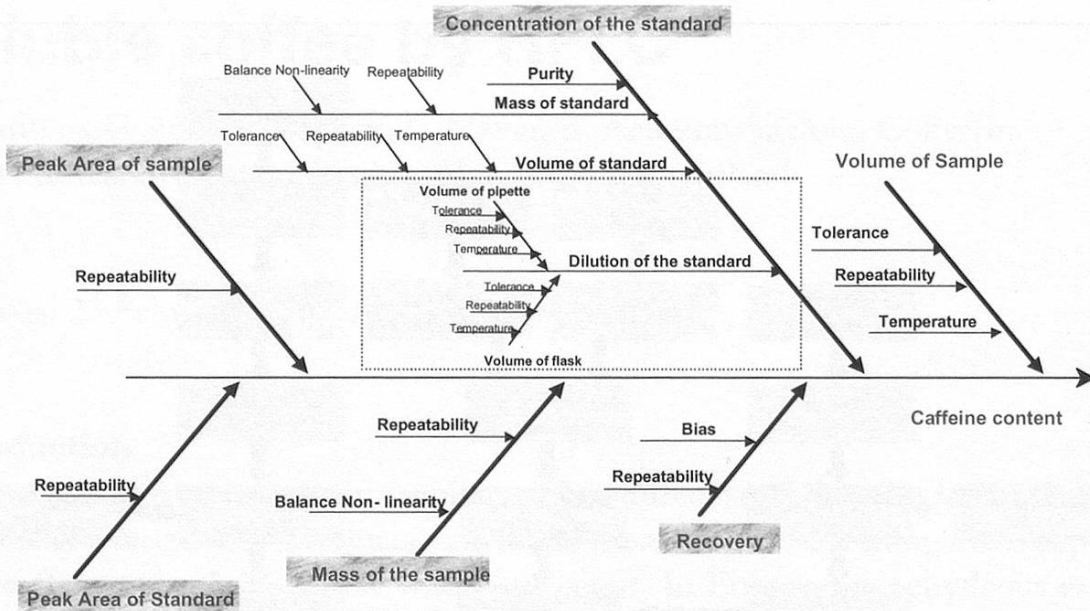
Concentration of the standard

Balance Non-linearity
Repeatability
Purity
Mass of standard

Tolerance
Repeatability
Temperature
Volume of standard

Peak Area of sample

Volume of Sample

Volume of pipette
Tolerance
Repeatability
Temperature
Dilution of the standard
Tolerance
Repeatability
Temperature
Volume of flask

Repeatability

Tolerance
Repeatability
Temperature

Caffeine content

Repeatability
Balance Non- linearity
Mass of the sample

Bias
Repeatability
Recovery

Repeatability
Peak Area of Standard